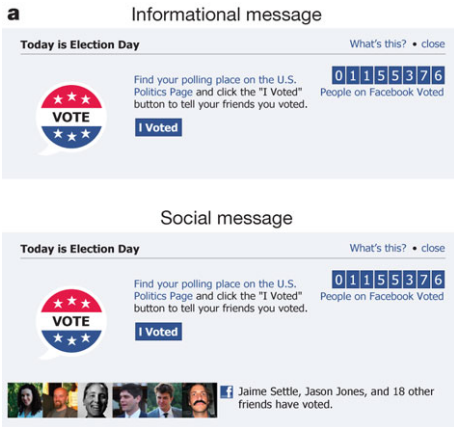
a

Informational message

Today is Election Day

What's this? • close

VOTE

Find your polling place on the U.S. Politics Page and click the "I Voted" button to tell your friends you voted.

I Voted

0 1 1 5 5 3 7 6
People on Facebook Voted

Social message

Today is Election Day

What's this? • close

VOTE

Find your polling place on the U.S. Politics Page and click the "I Voted" button to tell your friends you voted.

I Voted

0 1 1 5 5 3 7 6
People on Facebook Voted

Jaime Settle, Jason Jones, and 18 other friends have voted.